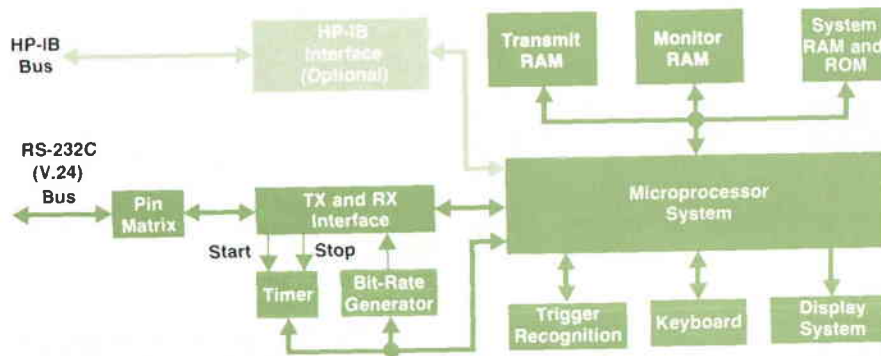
HP-IB Bus

HP-IB Interface (Optional)

Transmit RAM

Monitor RAM

System RAM and ROM

RS-232C (V.24) Bus

Pin Matrix

TX and RX Interface

Microprocessor System

Start

Stop

Timer

Bit-Rate Generator

Trigger Recognition

Keyboard

Display System